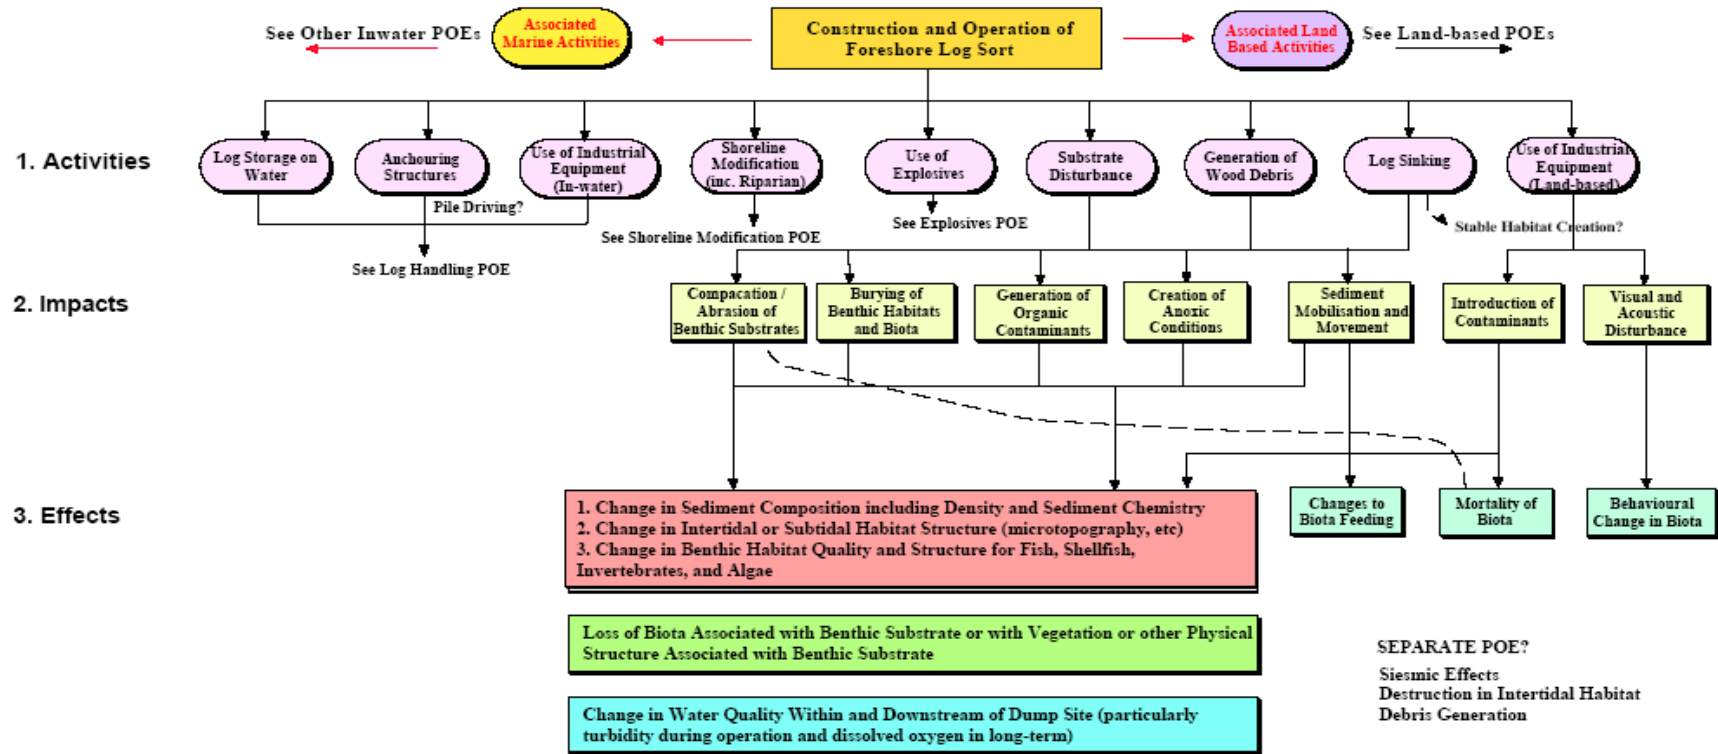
See Other Inwater POEs

Associated Marine Activities

Construction and Operation of Foreshore Log Sort

Associated Land Based Activities

See Land-based POEs

1. Activities

Log Storage on Water

Anchouring Structures

Use of Industrial Equipment (In-water)

Pile Driving?

See Log Handling POE

Shoreline Modification (inc. Riparian)

See Shoreline Modification POE

Use of Explosives

See Explosives POE

Substrate Disturbance

Generation of Wood Debris

Log Sinking

Use of Industrial Equipment (Land-based)

Stable Habitat Creation?

2. Impacts

Compaction / Abrasion of Benthic Substrates

Burying of Benthic Habitats and Biota

Generation of Organic Contaminants

Creation of Anoxic Conditions

Sediment Mobilisation and Movement

Introduction of Contaminants

Visual and Acoustic Disturbance

3. Effects

1. Change in Sediment Composition including Density and Sediment Chemistry
2. Change in Intertidal or Subtidal Habitat Structure (microtopography, etc)
3. Change in Benthic Habitat Quality and Structure for Fish, Shellfish, Invertebrates, and Algae

Changes to Biota Feeding

Mortality of Biota

Behavioural Change in Biota

Loss of Biota Associated with Benthic Substrate or with Vegetation or other Physical Structure Associated with Benthic Substrate

Change in Water Quality Within and Downstream of Dump Site (particularly turbidity during operation and dissolved oxygen in long-term)

SEPARATE POE?

Siesmic Effects
Destruction in Intertidal Habitat
Debris Generation